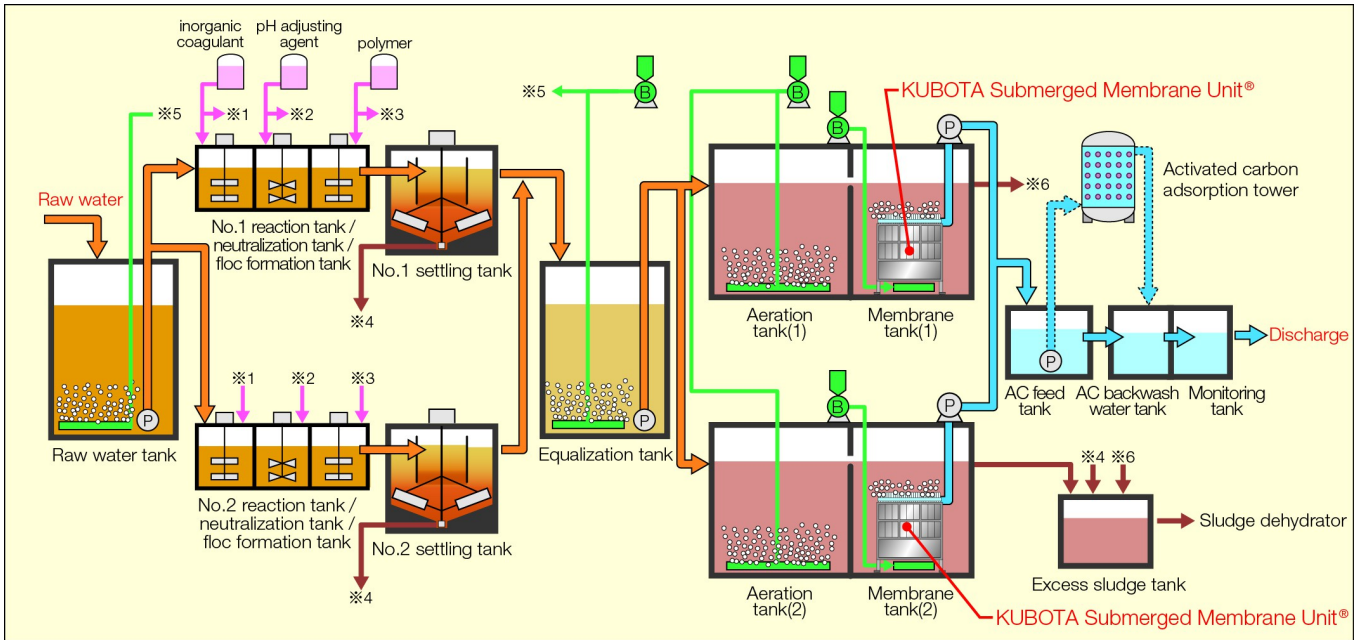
inorganic coagulant
pH adjusting agent
polymer
※1
※2
※3
※5
Raw water
P
Raw water tank
No.1 reaction tank / neutralization tank / floc formation tank
No.1 settling tank
※4
※1
※2
※3
No.2 reaction tank / neutralization tank / floc formation tank
No.2 settling tank
※4
※5
B
B
P
Equalization tank
B
P
KUBOTA Submerged Membrane Unit®
※6
Activated carbon adsorption tower
Aeration tank(1)
Membrane tank(1)
P
AC feed tank
AC backwash water tank
Monitoring tank
Discharge
B
P
※4
※6
Excess sludge tank
Sludge dehydrator
Aeration tank(2)
Membrane tank(2)
KUBOTA Submerged Membrane Unit®